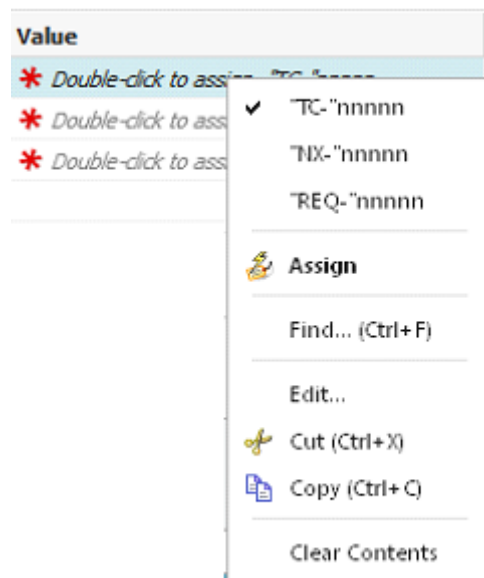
Value

* Double-click to assign "TC-"nnnnn
* Double-click to ass
* Double-click to ass

✔ "TC-"nnnnn
"NX-"nnnnn
"REQ-"nnnnn

Assign

Find... (Ctrl+F)

Edit...
Cut (Ctrl+X)
Copy (Ctrl+C)

Clear Contents